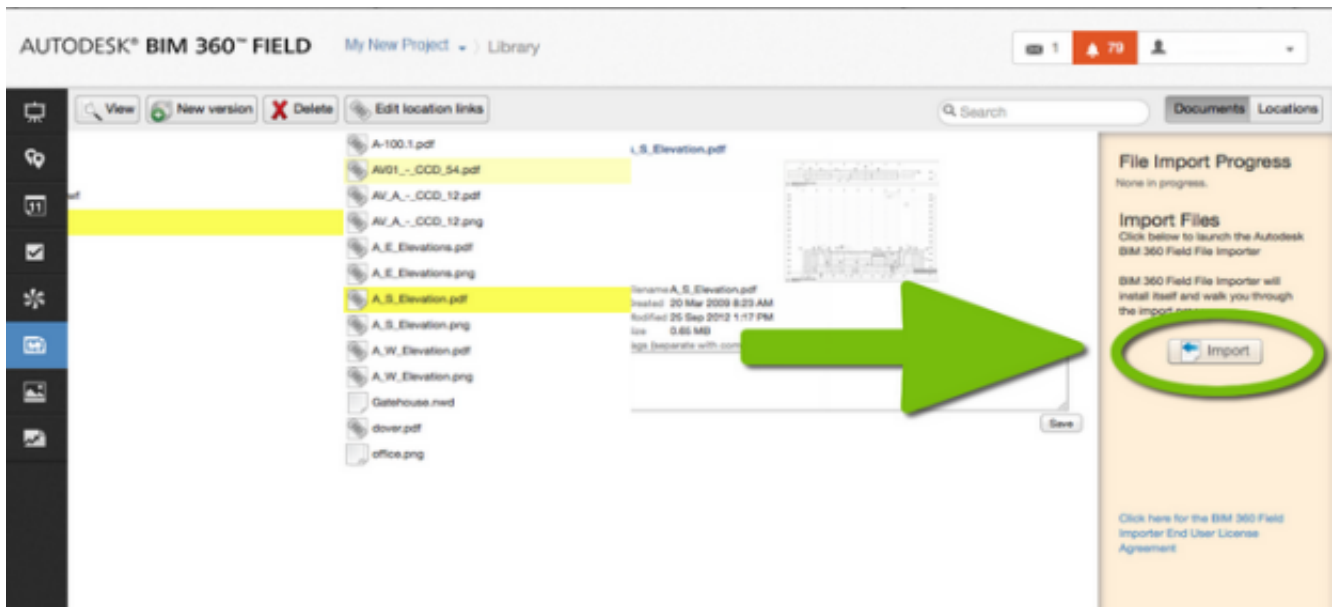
AUTODESK® BIM 360™ FIELD

My New Project › Library

1

79

View

New version

Delete

Edit location links

Search

Documents

Locations

A-100.1.pdf
AV01_-_CCD_54.pdf
AV_A_-_CCD_12.pdf
AV_A_-_CCD_12.png
A_E_Elevations.pdf
A_E_Elevations.png
A_S_Elevation.pdf
A_S_Elevation.png
A_W_Elevation.pdf
A_W_Elevation.png
Gatehouse.nwd
dover.pdf
office.png

_S_Elevation.pdf

Filename A_S_Elevation.pdf
Created 20 Mar 2009 8:23 AM
Modified 25 Sep 2012 1:17 PM
Size 0.65 MB
Tags (separate with com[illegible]

Save

File Import Progress
None in progress.

Import Files
Click below to launch the Autodesk BIM 360 Field File Importer

BIM 360 Field File Importer will install itself and walk you through the import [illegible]

Import

Click here for the BIM 360 Field Importer End User License Agreement